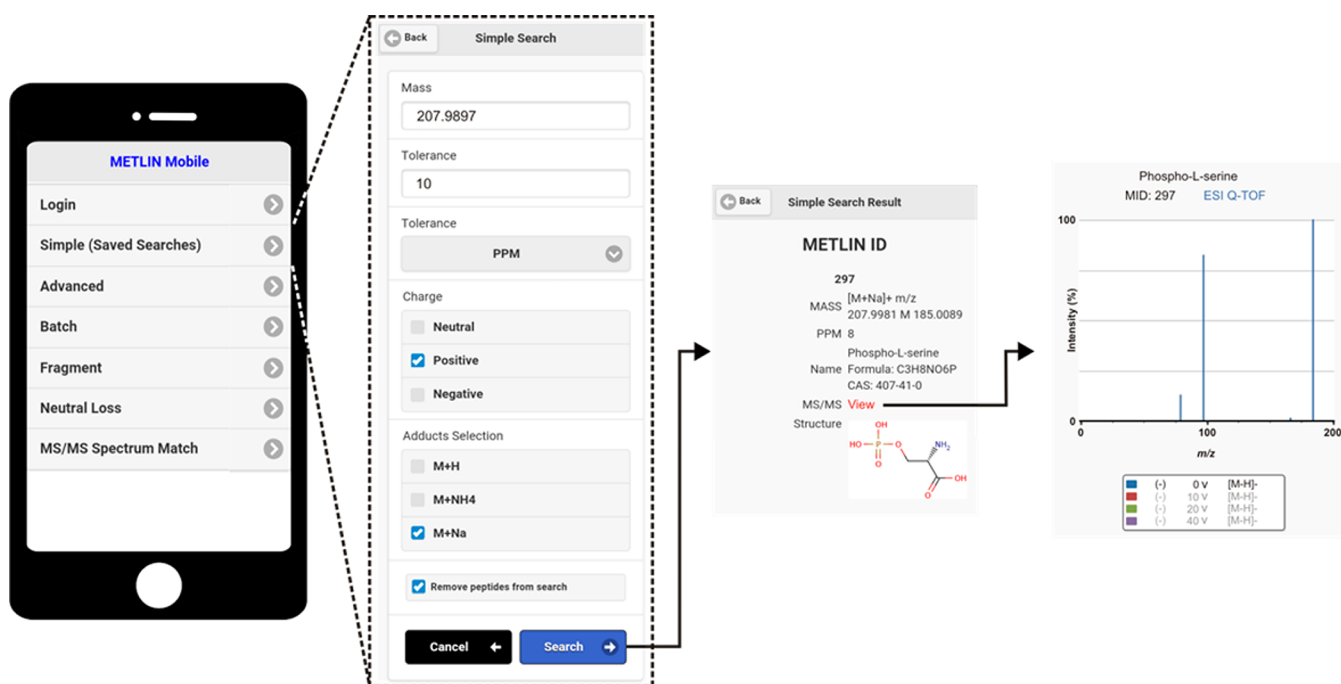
METLIN Mobile

Login

Simple (Saved Searches)

Advanced

Batch

Fragment

Neutral Loss

MS/MS Spectrum Match

Back

Simple Search

Mass

207.9897

Tolerance

10

Tolerance

PPM

Charge

Neutral

Positive

Negative

Adducts Selection

M+H

M+NH4

M+Na

Remove peptides from search

Cancel

Search

Back

Simple Search Result

METLIN ID

297

MASS [M+Na]+ m/z 207.9981 M 185.0089

PPM 8

Name Phospho-L-serine Formula: C3H8NO6P CAS: 407-41-0

MS/MS View

Structure

OH

HO P O

O

NH2

OH

O

Phospho-L-serine

MID: 297 ESI Q-TOF

100

Intensity (%)

0

0

100

200

m/z

| | | | |
|---|---|---|---|
| | (-) | 0 V | [M-H]- |
| | (-) | 10 V | [M-H]- |
| | (-) | 20 V | [M-H]- |
| | (-) | 40 V | [M-H]- |